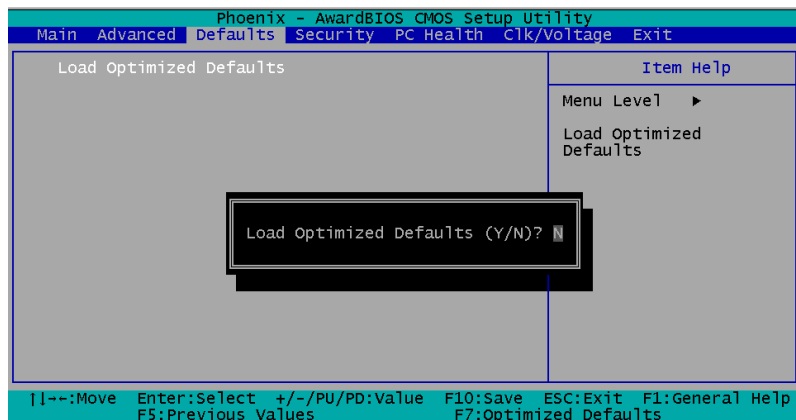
Phoenix - AwardBIOS CMOS Setup Utility

Main Advanced Defaults Security PC Health Clk/Voltage Exit

Load Optimized Defaults

Item Help

Menu Level ►

Load Optimized Defaults

Load Optimized Defaults (Y/N)? N

↑↓→←:Move Enter:Select +/-/PU/PD:Value F10:Save ESC:Exit F1:General Help
F5:Previous Values F7:Optimized Defaults